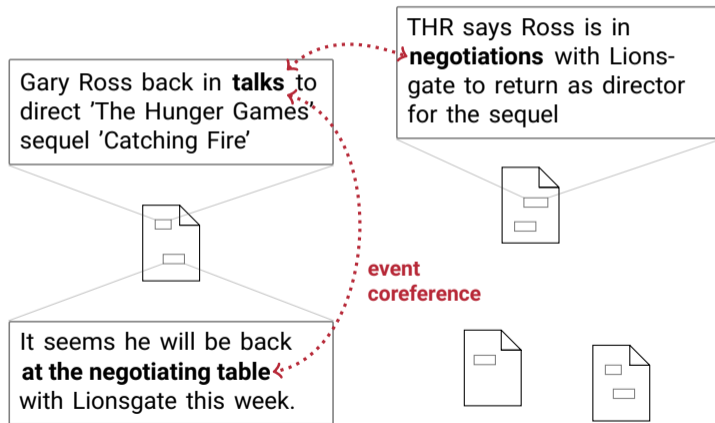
THR says Ross is in **negotiations** with Lionsgate to return as director for the sequel

Gary Ross back in **talks** to direct 'The Hunger Games' sequel 'Catching Fire'

event coreference

It seems he will be back **at the negotiating table** with Lionsgate this week.